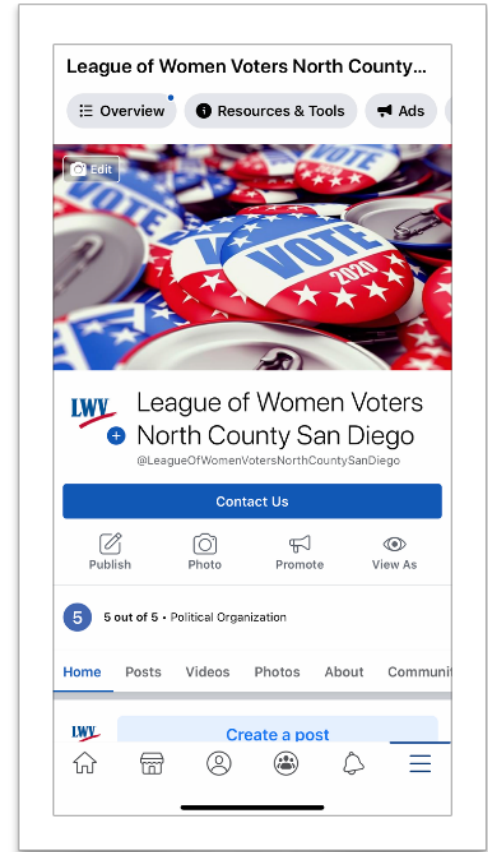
League of Women Voters North County...

Overview
Resources & Tools
Ads

Edit

VOTE
VOTE
VOTE
2020

LWV

League of Women Voters North County San Diego
@LeagueOfWomenVotersNorthCountySanDiego

Contact Us

Publish
Photo
Promote
View As

5
5 out of 5 • Political Organization

Home
Posts
Videos
Photos
About
Communi

LWV
Create a post